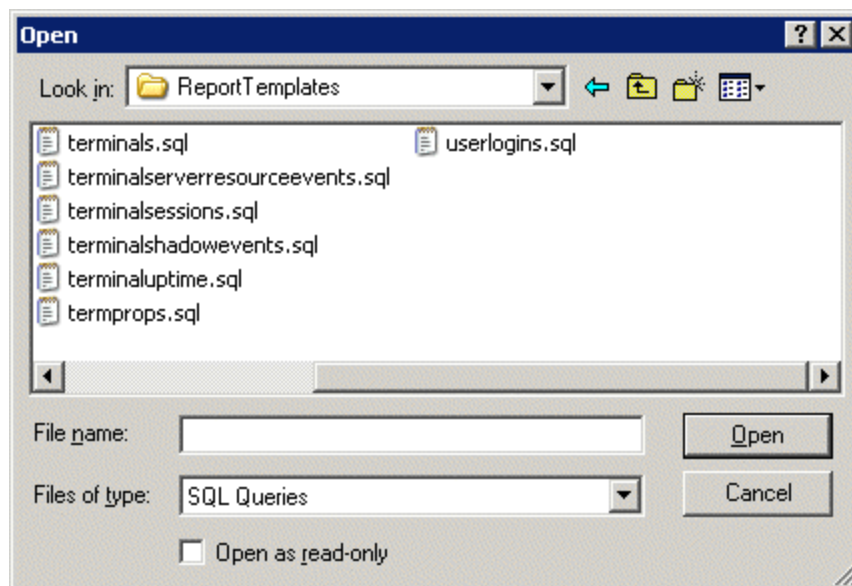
Open

?

Look in: ReportTemplates

terminals.sql
terminalserverresourceevents.sql
terminalsessions.sql
terminalshadowevents.sql
terminaluptime.sql
termprops.sql
userlogins.sql

File name:

Open

Files of type: SQL Queries

Cancel

Open as read-only